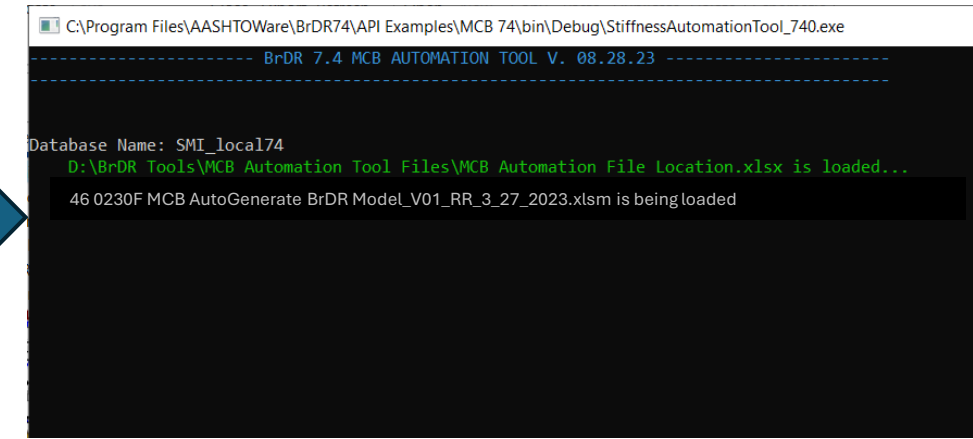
C:\Program Files\AASHTOWare\BrDR74\API Examples\MCB 74\bin\Debug\StiffnessAutomationTool_740.exe

----------------------- BrDR 7.4 MCB AUTOMATION TOOL V. 08.28.23 -----------------------
------------------------------------------------------------------------------------------

Database Name: SMI_local74
D:\BrDR Tools\MCB Automation Tool Files\MCB Automation File Location.xlsx is loaded...

46 0230F MCB AutoGenerate BrDR Model_V01_RR_3_27_2023.xlsm is being loaded